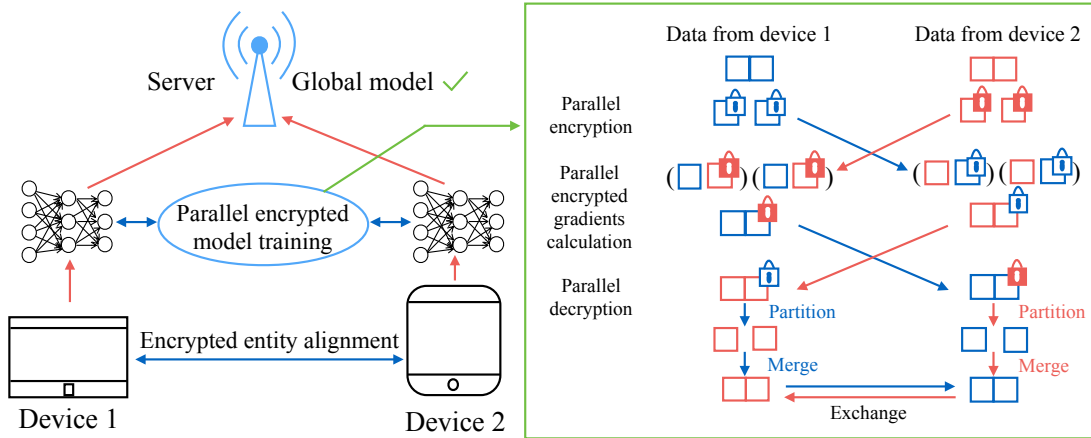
Server

Global model ✓

Parallel encrypted model training

Encrypted entity alignment

Device 1

Device 2

Data from device 1

Data from device 2

Parallel encryption

Parallel encrypted gradients calculation

Parallel decryption

Partition

Partition

Merge

Merge

Exchange